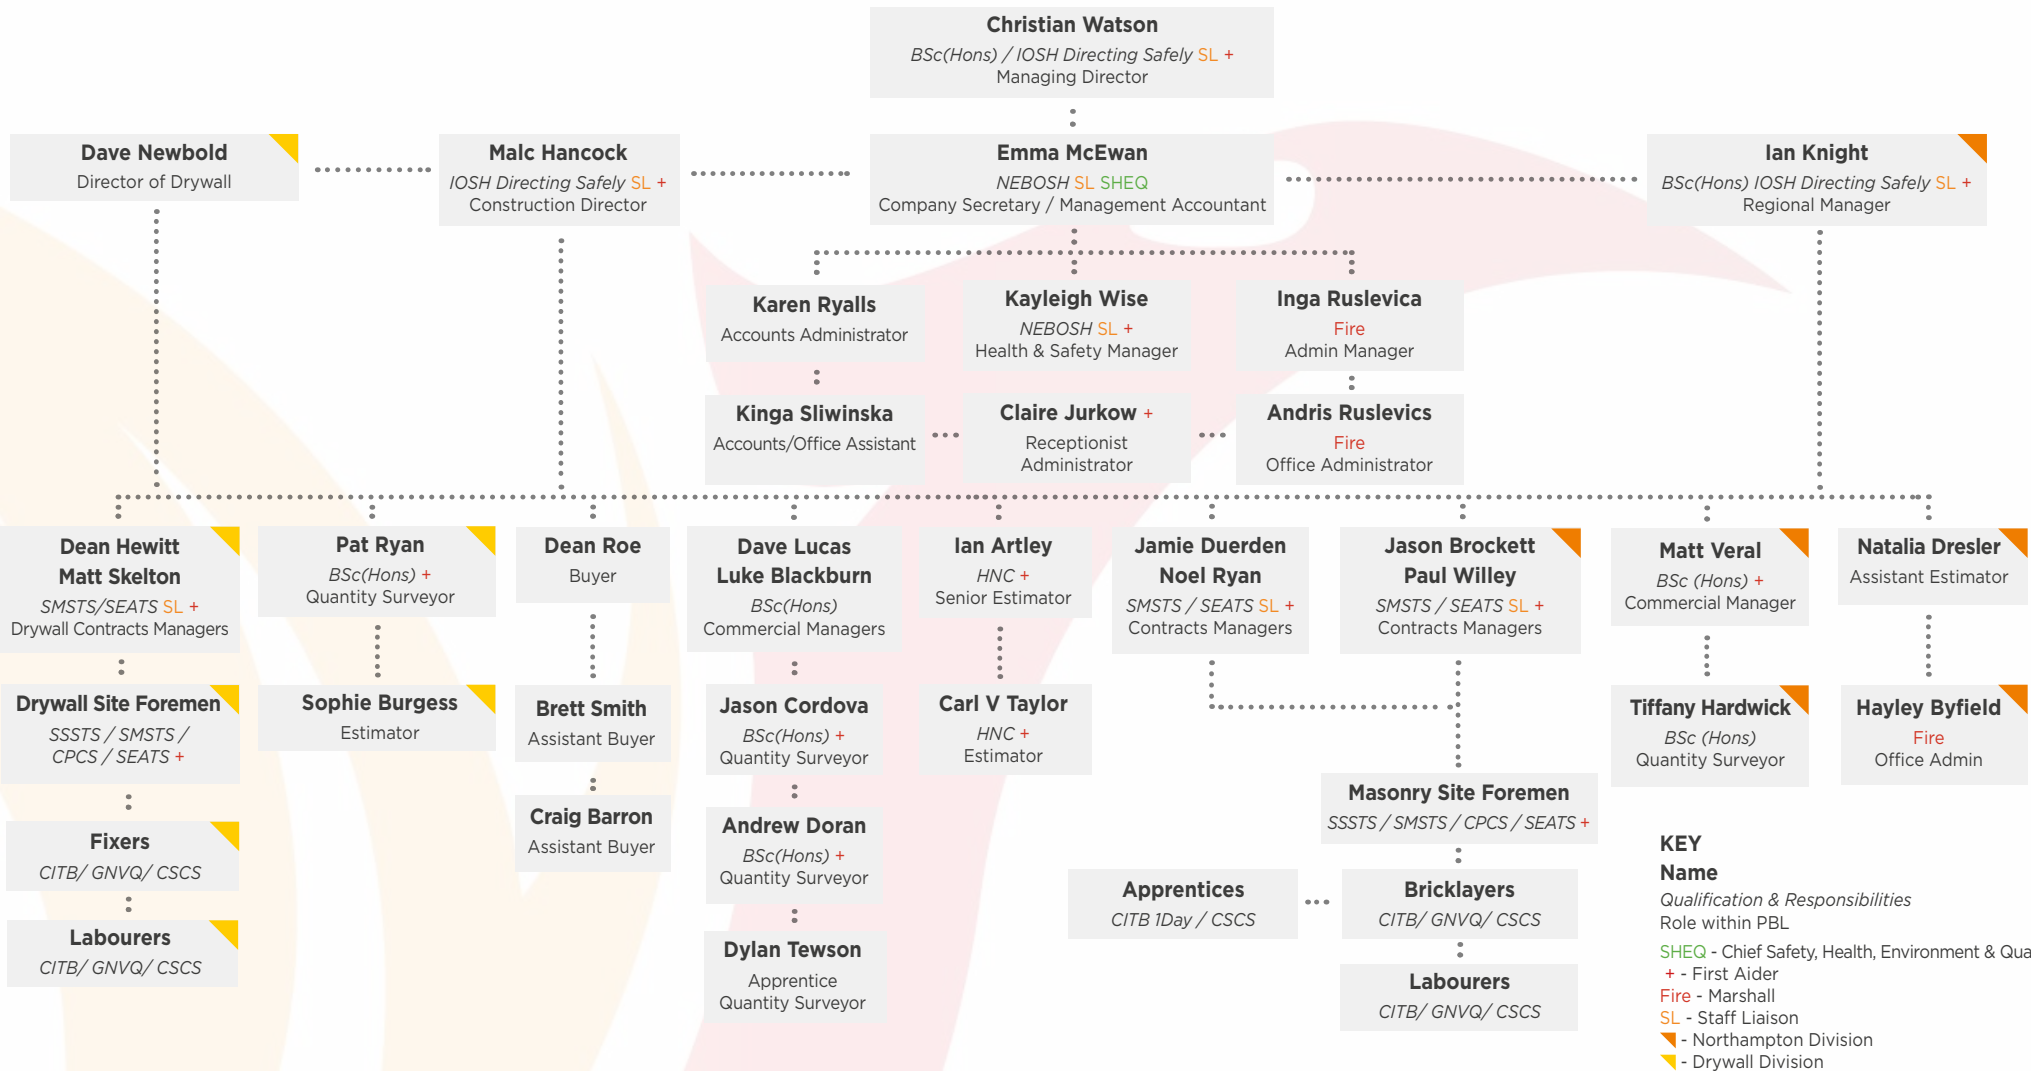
Christian Watson
BSc(Hons) / IOSH Directing Safely SL +
Managing Director

Dave Newbold
Director of Drywall

Malc Hancock
IOSH Directing Safely SL +
Construction Director

Emma McEwan
NEBOSH SL SHEQ
Company Secretary / Management Accountant

Ian Knight
BSc(Hons) IOSH Directing Safely SL +
Regional Manager

Karen Ryalls
Accounts Administrator

Kayleigh Wise
NEBOSH SL +
Health & Safety Manager

Inga Ruslevica
Fire
Admin Manager

Kinga Sliwinska
Accounts/Office Assistant

Claire Jurkow +
Receptionist
Administrator

Andris Ruslevics
Fire
Office Administrator

Dean Hewitt
Matt Skelton
SMSTS/SEATS SL +
Drywall Contracts Managers

Pat Ryan
BSc(Hons) +
Quantity Surveyor

Dean Roe
Buyer

Dave Lucas
Luke Blackburn
BSc(Hons)
Commercial Managers

Ian Artley
HNC +
Senior Estimator

Jamie Duerden
Noel Ryan
SMSTS / SEATS SL +
Contracts Managers

Jason Brockett
Paul Willey
SMSTS / SEATS SL +
Contracts Managers

Matt Veral
BSc (Hons) +
Commercial Manager

Natalia Dresler
Assistant Estimator

Drywall Site Foremen
SSSTS / SMSTS /
CPCS / SEATS +

Sophie Burgess
Estimator

Brett Smith
Assistant Buyer

Jason Cordova
BSc(Hons) +
Quantity Surveyor

Carl V Taylor
HNC +
Estimator

Tiffany Hardwick
BSc (Hons)
Quantity Surveyor

Hayley Byfield
Fire
Office Admin

Craig Barron
Assistant Buyer

Andrew Doran
BSc(Hons) +
Quantity Surveyor

Masonry Site Foremen
SSSTS / SMSTS / CPCS / SEATS +

Fixers
CITB/ GNVQ/ CSCS

Labourers
CITB/ GNVQ/ CSCS

Dylan Tewson
Apprentice
Quantity Surveyor

Apprentices
CITB 1Day / CSCS

Bricklayers
CITB/ GNVQ/ CSCS

Labourers
CITB/ GNVQ/ CSCS

KEY
Name
Qualification & Responsibilities
Role within PBL
SHEQ - Chief Safety, Health, Environment & Qua
+ - First Aider
Fire - Marshall
SL - Staff Liaison
- Northampton Division
- Drywall Division